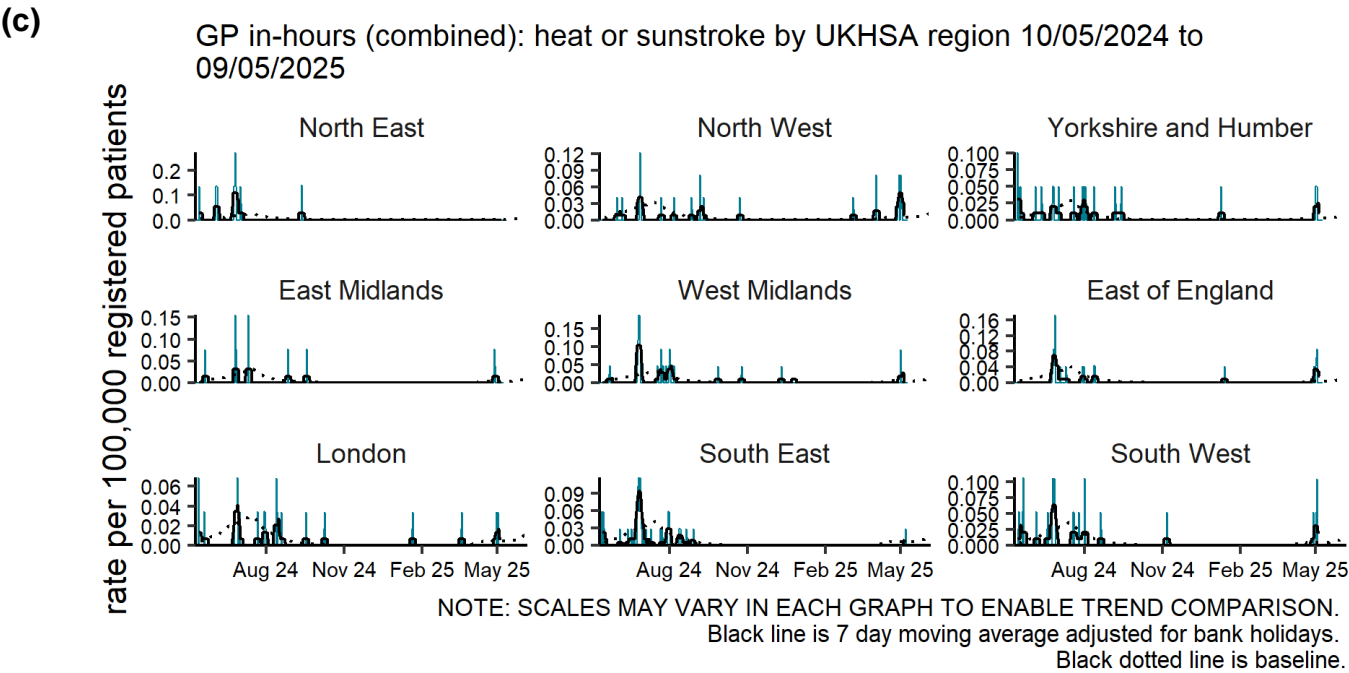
(c)

GP in-hours (combined): heat or sunstroke by UKHSA region 10/05/2024 to 09/05/2025

rate per 100,000 registered patients

North East
0.2
0.1
0.0

North West
0.12
0.09
0.06
0.03
0.00

Yorkshire and Humber
0.100
0.075
0.050
0.025
0.000

East Midlands
0.15
0.10
0.05
0.00

West Midlands
0.15
0.10
0.05
0.00

East of England
0.16
0.12
0.08
0.04
0.00

London
0.06
0.04
0.02
0.00

South East
0.09
0.06
0.03
0.00

South West
0.100
0.075
0.050
0.025
0.000

Aug 24 Nov 24 Feb 25 May 25
Aug 24 Nov 24 Feb 25 May 25
Aug 24 Nov 24 Feb 25 May 25

NOTE: SCALES MAY VARY IN EACH GRAPH TO ENABLE TREND COMPARISON.
Black line is 7 day moving average adjusted for bank holidays.
Black dotted line is baseline.